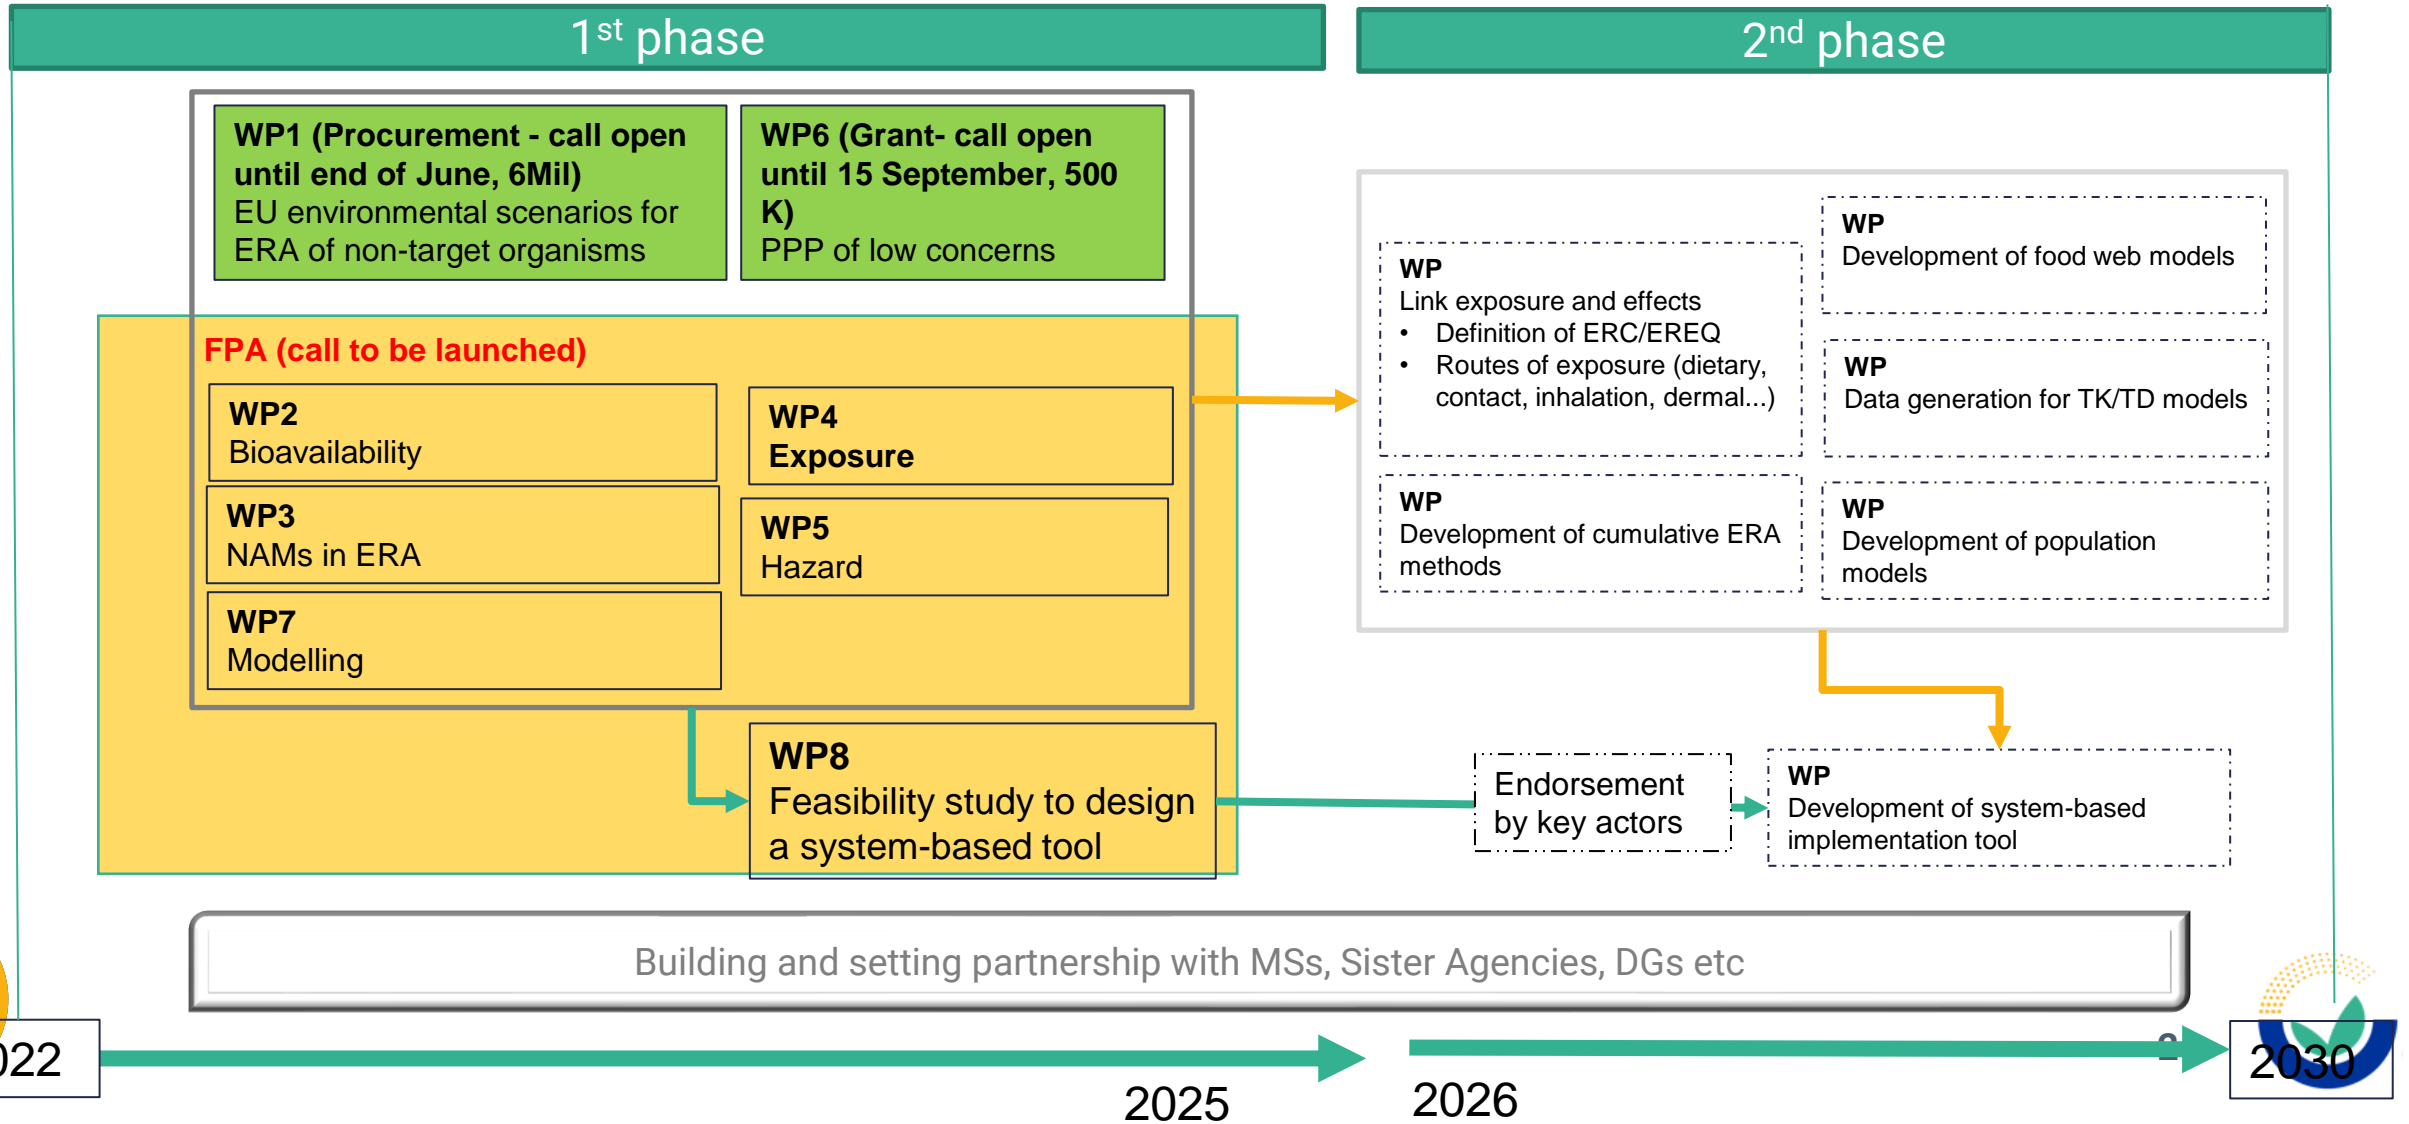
1$^{st}$ phase

2$^{nd}$ phase

WP1 (Procurement - call open until end of June, 6Mil)
EU environmental scenarios for ERA of non-target organisms

WP6 (Grant- call open until 15 September, 500 K)
PPP of low concerns

FPA (call to be launched)

WP2
Bioavailability

WP4
Exposure

WP3
NAMs in ERA

WP5
Hazard

WP7
Modelling

WP8
Feasibility study to design a system-based tool

WP
Link exposure and effects
• Definition of ERC/EREQ
• Routes of exposure (dietary, contact, inhalation, dermal...)

WP
Development of food web models

WP
Data generation for TK/TD models

WP
Development of cumulative ERA methods

WP
Development of population models

Endorsement by key actors

WP
Development of system-based implementation tool

Building and setting partnership with MSs, Sister Agencies, DGs etc

022

2025

2026

2030